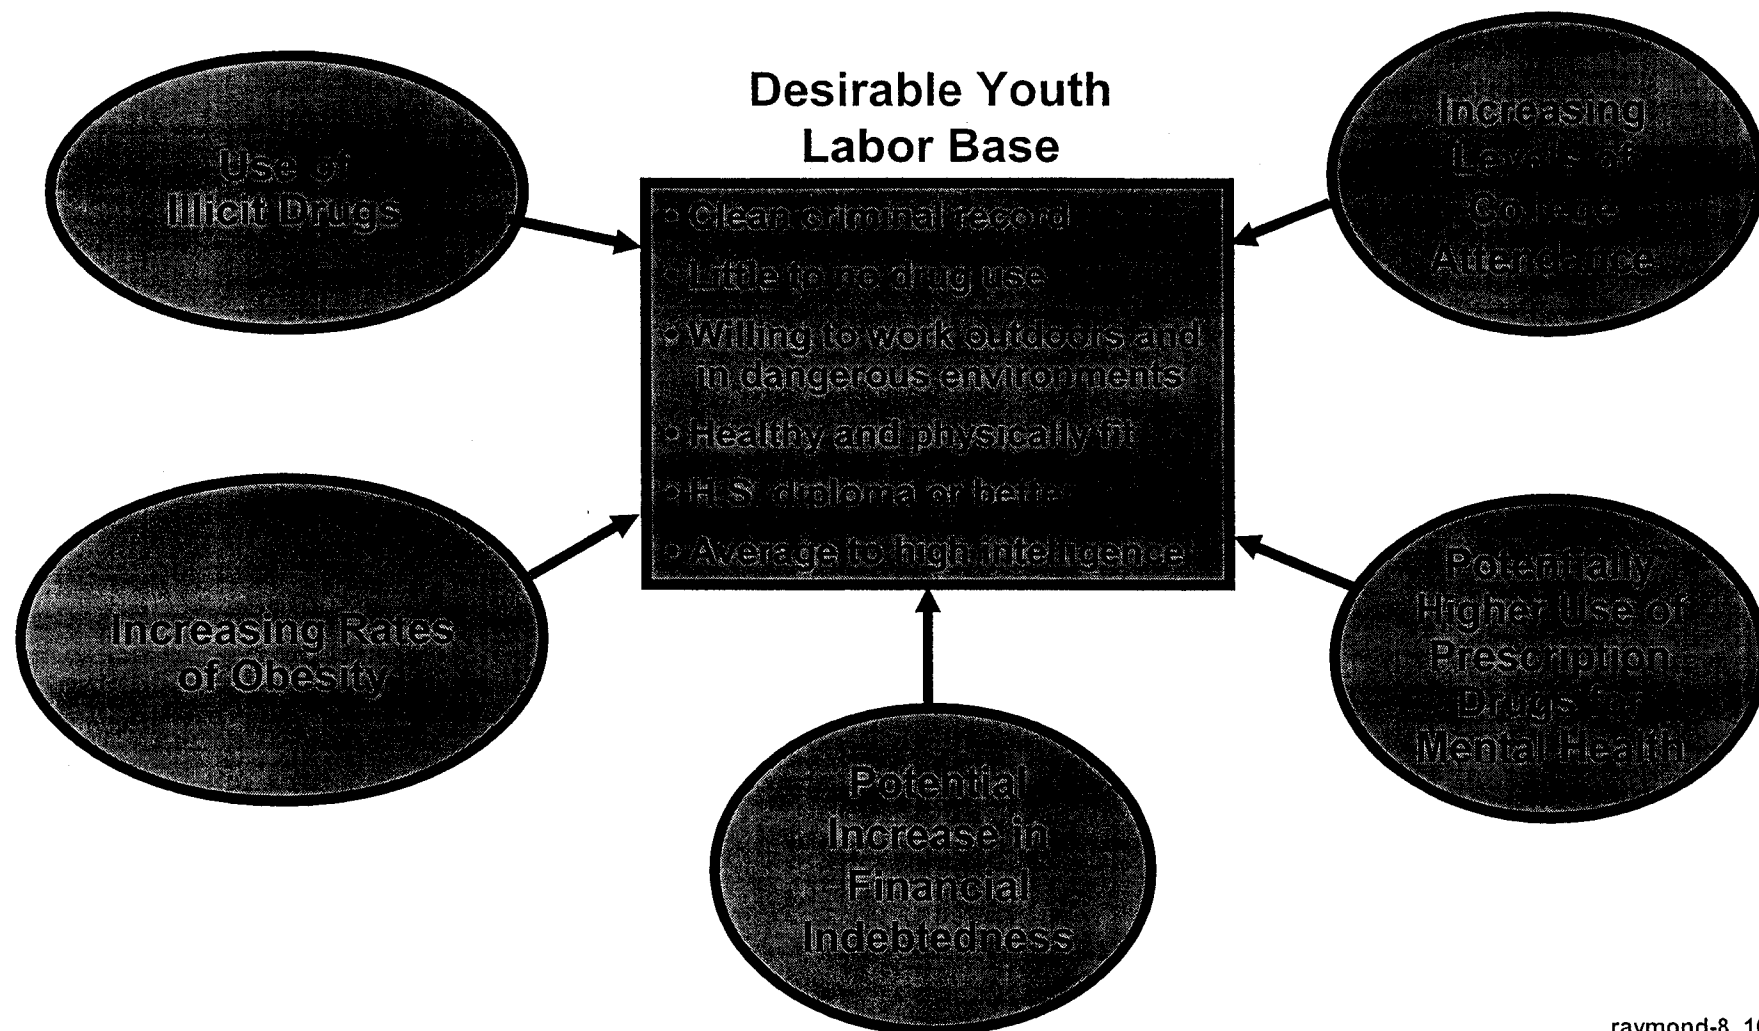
Use of Illicit Drugs

Desirable Youth Labor Base

• Clean criminal record
• Little to no drug use
• Willing to work outdoors and in dangerous environments
• Healthy and physically fit
• H.S. diploma or better
• Average to high intelligence

Increasing Levels of College Attendance

Increasing Rates of Obesity

Potentially Higher Use of Prescription Drugs for Mental Health

Potential Increase in Financial Indebtedness

raymond-8_1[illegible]